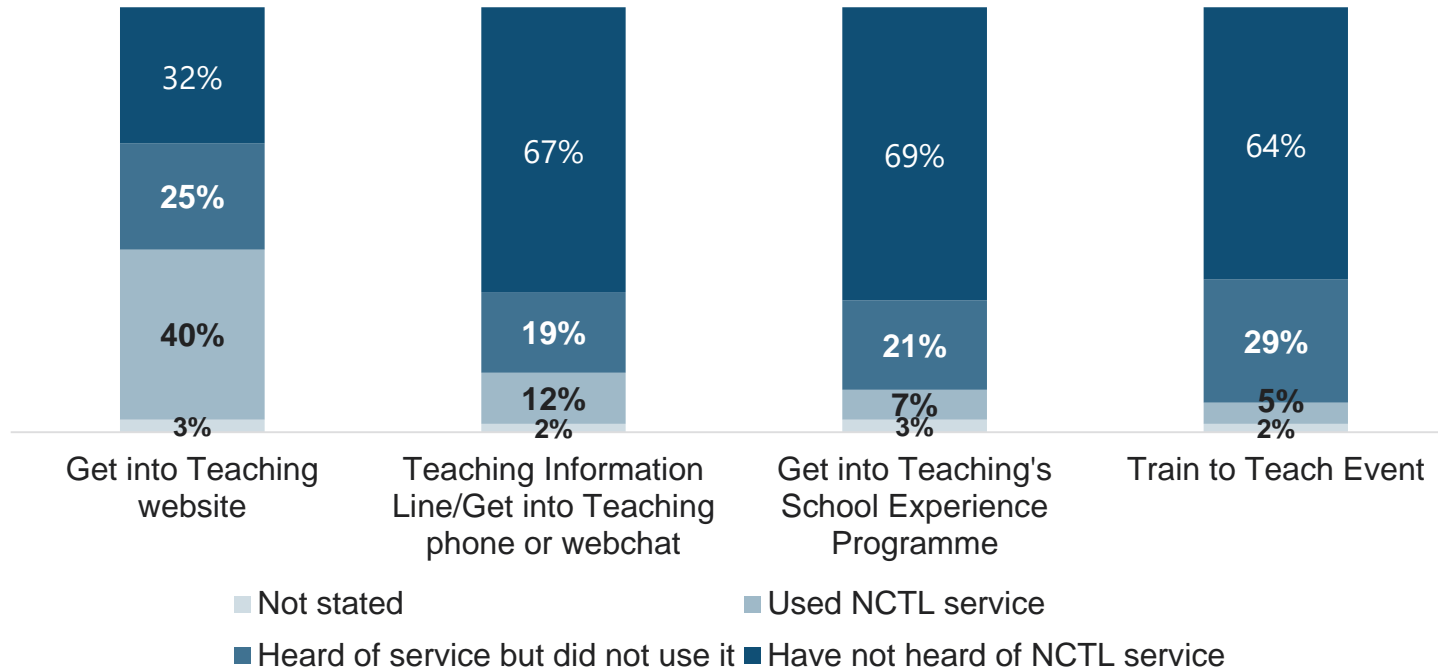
32%
25%
40%
3%

67%
19%
12%
2%

69%
21%
7%
3%

64%
29%
5%
2%

Get into Teaching website

Teaching Information Line/Get into Teaching phone or webchat

Get into Teaching's School Experience Programme

Train to Teach Event

Not stated
Used NCTL service
Heard of service but did not use it
Have not heard of NCTL service